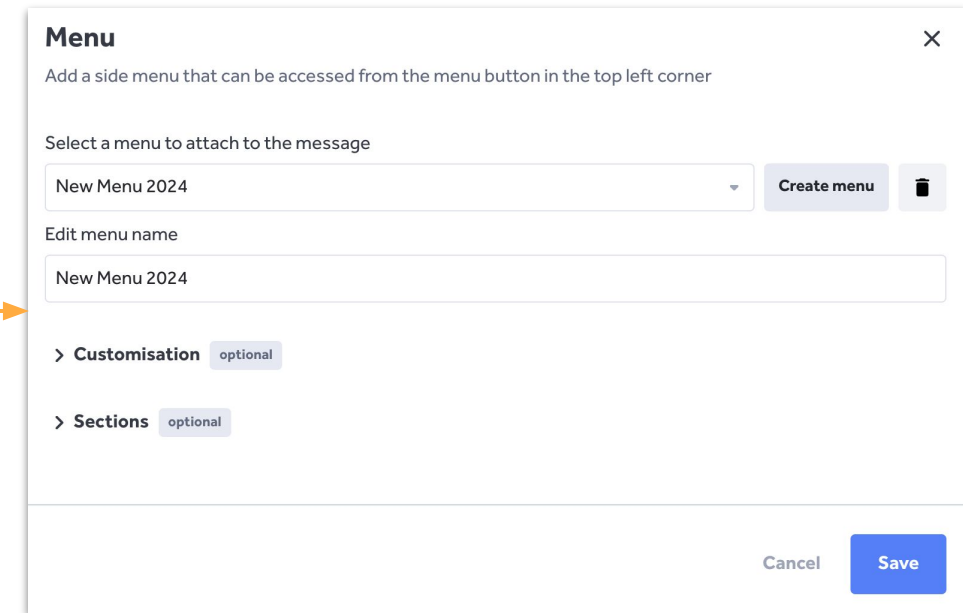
Menu

Add a side menu that can be accessed from the menu button in the top left corner

Select a menu to attach to the message

New Menu 2024

Create menu

Edit menu name

New Menu 2024

Customisation optional

Sections optional

Cancel

Save